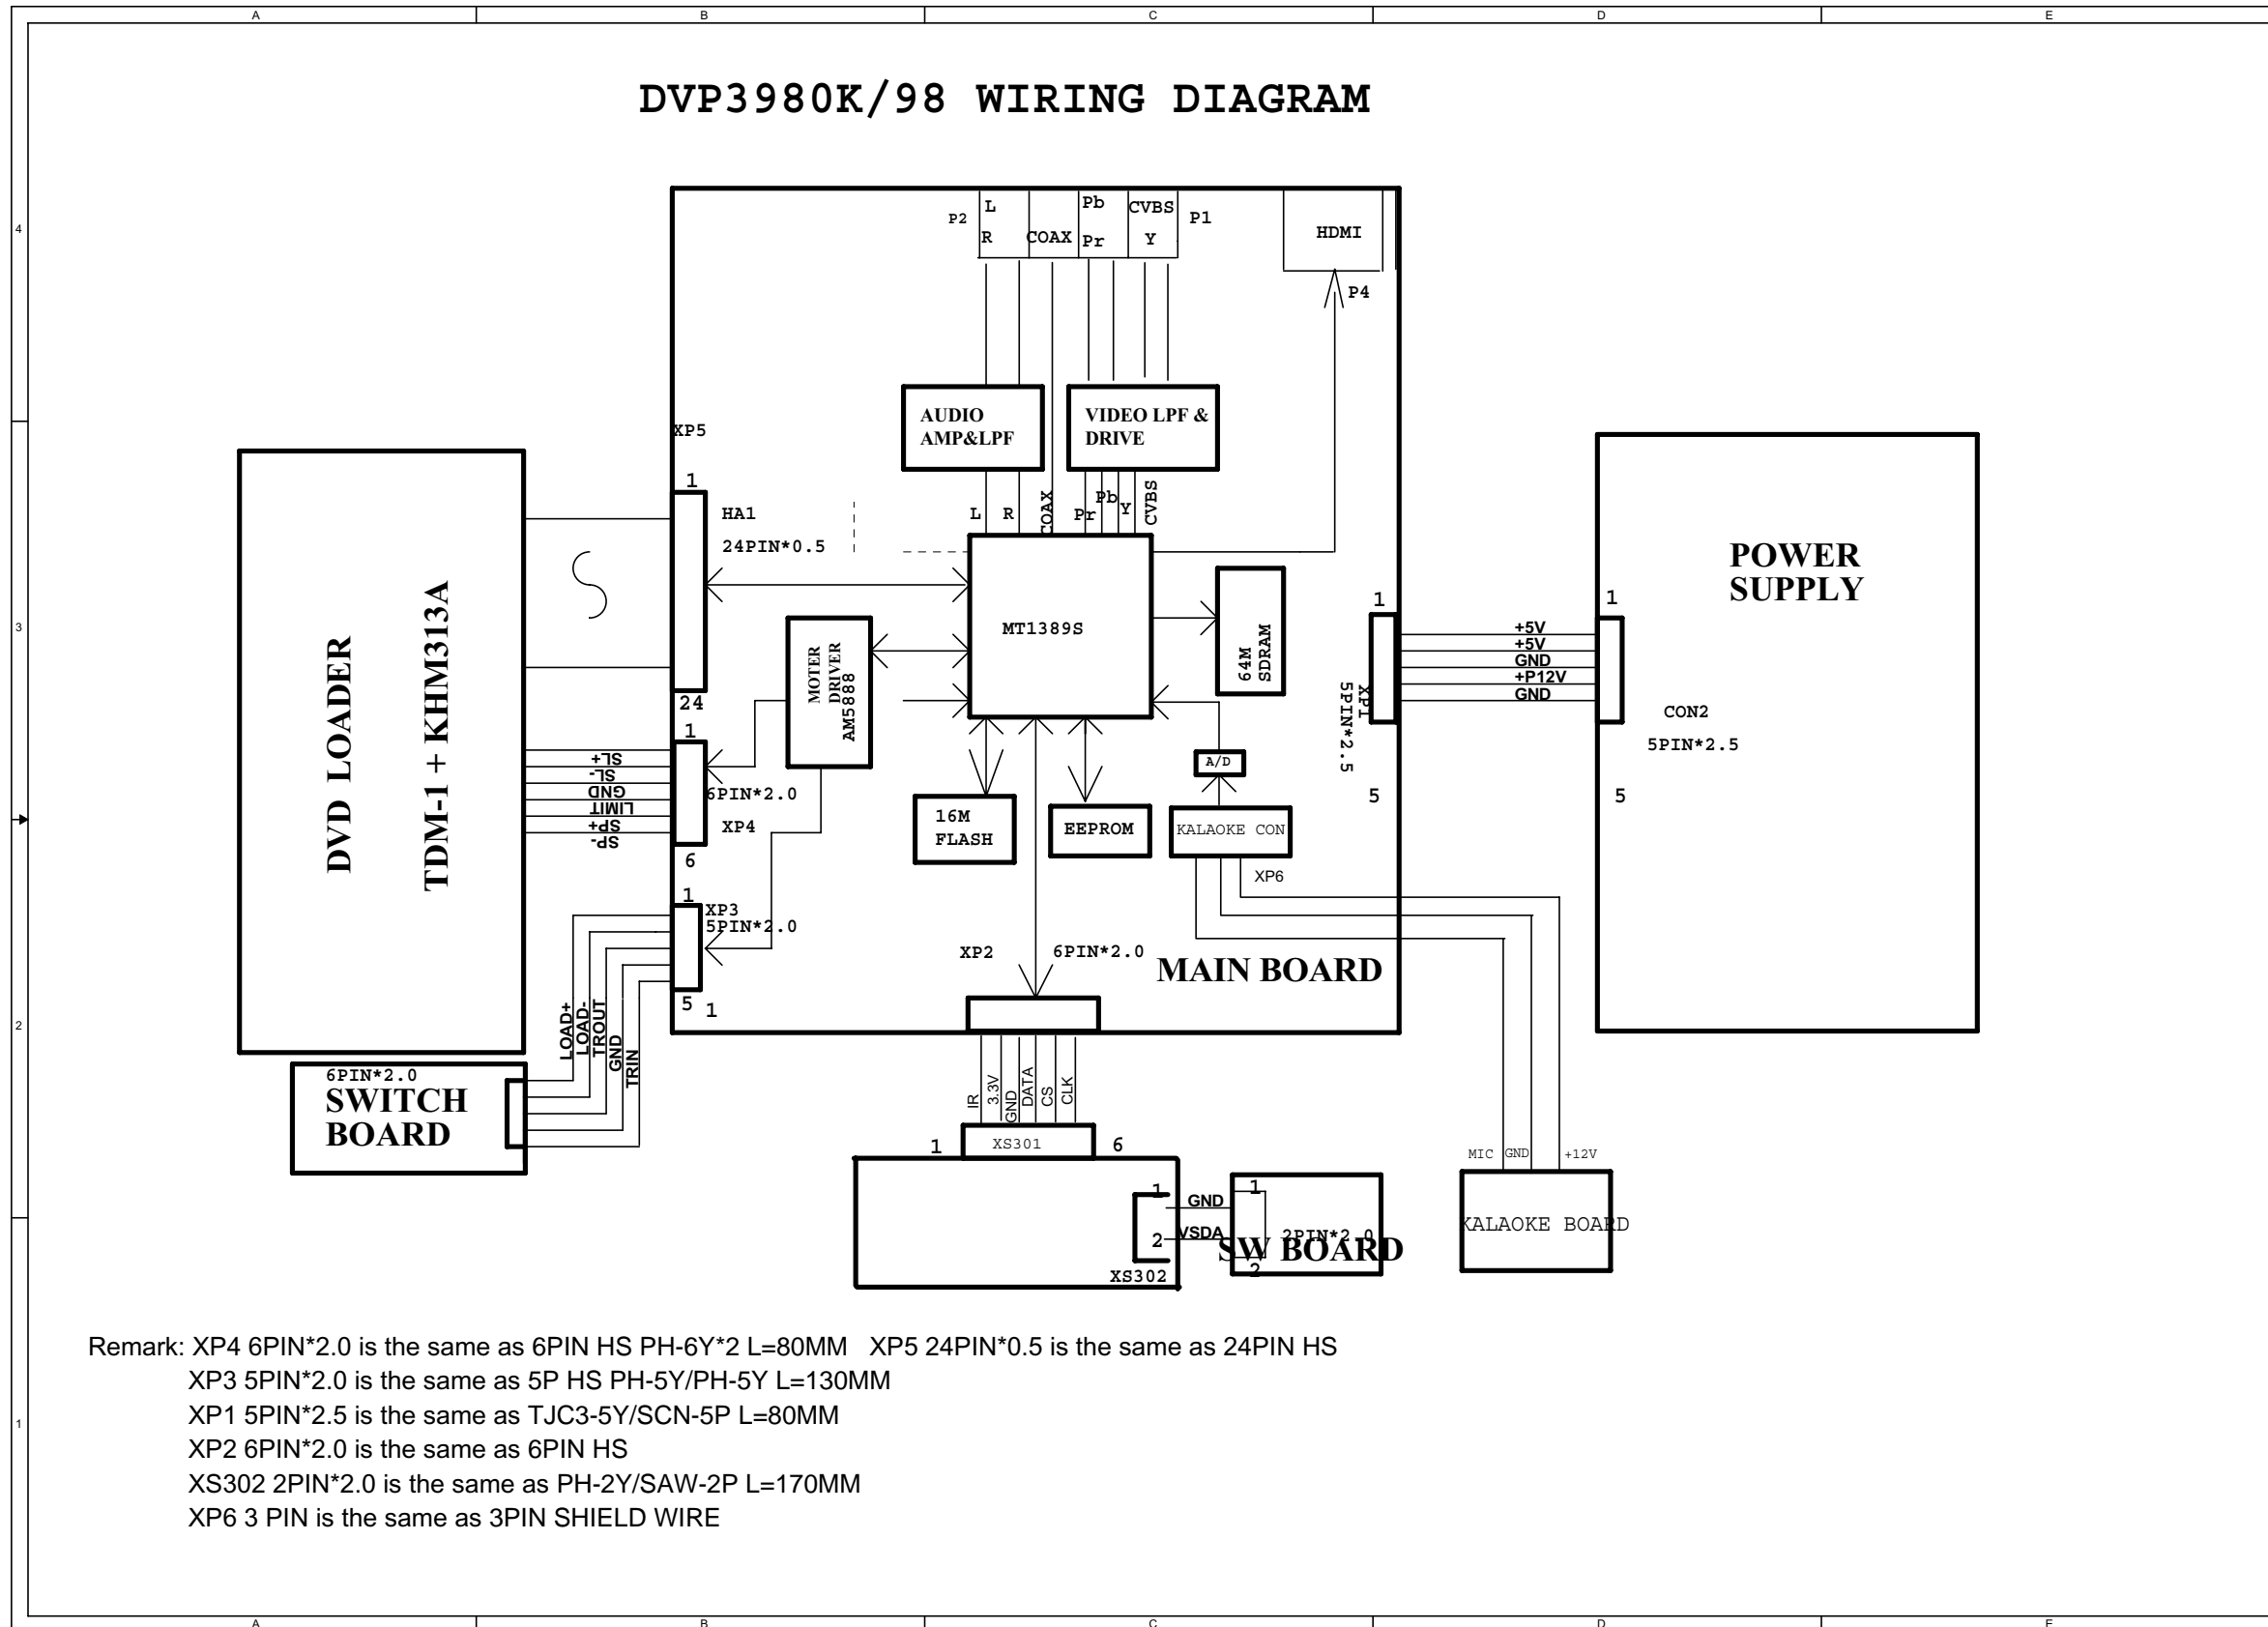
A B C D E

4

3

2

1

DVP3980K/98 WIRING DIAGRAM

P2 L R COAX Pb Pr CVBS Y P1 HDMI

P4

AUDIO AMP&LPF

VIDEO LPF & DRIVE

XP5

1

HA1

24PIN*0.5

L R COAX Pr Pb Y CVBS

MT1389S

64M SDRAM

24

MOTER DRIVER AM5888

DVD LOADER

TDM-1 + KHM313A

1

SL+ SL- GND LIMIT SP+ SP-

6PIN*2.0

XP4

6

16M FLASH

EEPROM

A/D

KALAOKE CON

XP6

1

XP3 5PIN*2.0

5 1

XP2 6PIN*2.0

MAIN BOARD

LOAD+ LOAD- TROUT GND TRIN

6PIN*2.0 SWITCH BOARD

IR 3.3V GND DATA CS CLK

1 XS301 6

1 GND 2 VSDA 1 2PIN*2.0 2 SW BOARD

XS302

1 XP1 5PIN*2.5 5

+5V +5V GND +P12V GND

1 POWER SUPPLY CON2 5PIN*2.5 5

MIC GND +12V

KALAOKE BOARD

Remark: XP4 6PIN*2.0 is the same as 6PIN HS PH-6Y*2 L=80MM XP5 24PIN*0.5 is the same as 24PIN HS
XP3 5PIN*2.0 is the same as 5P HS PH-5Y/PH-5Y L=130MM
XP1 5PIN*2.5 is the same as TJC3-5Y/SCN-5P L=80MM
XP2 6PIN*2.0 is the same as 6PIN HS
XS302 2PIN*2.0 is the same as PH-2Y/SAW-2P L=170MM
XP6 3 PIN is the same as 3PIN SHIELD WIRE

A B C D E